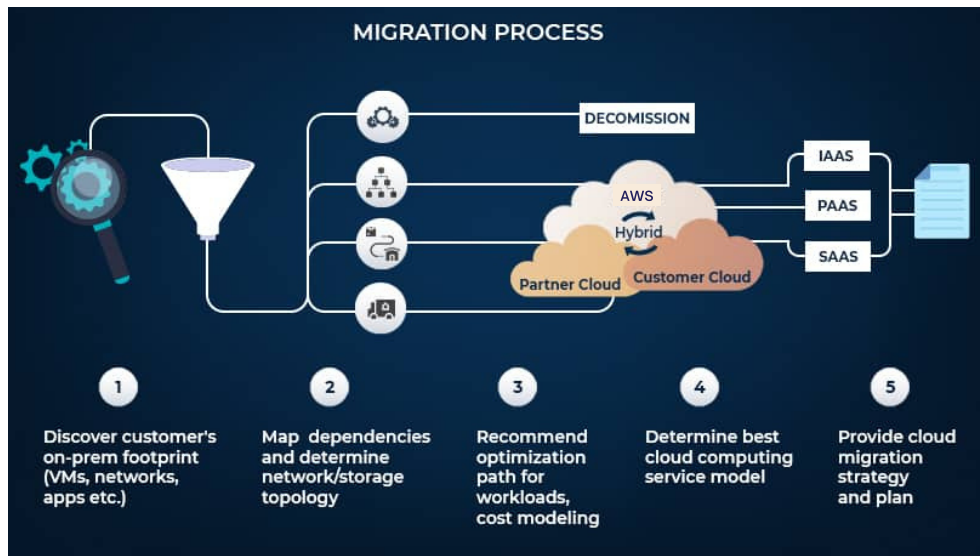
MIGRATION PROCESS

DECOMISSION

AWS
Hybrid
Partner Cloud
Customer Cloud

IAAS
PAAS
SAAS

1
Discover customer's on-prem footprint (VMs, networks, apps etc.)

2
Map dependencies and determine network/storage topology

3
Recommend optimization path for workloads, cost modeling

4
Determine best cloud computing service model

5
Provide cloud migration strategy and plan